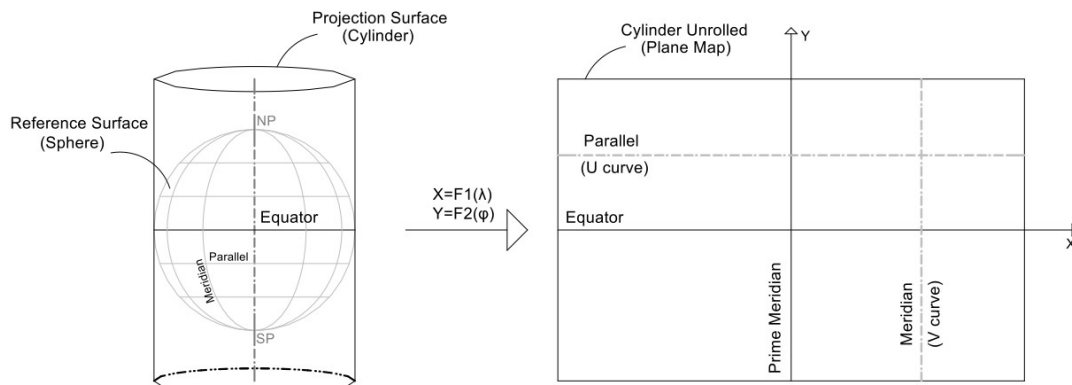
Projection Surface
(Cylinder)

Reference Surface
(Sphere)

NP

Equator

Parallel

Meridian

SP

X=F1(λ)
Y=F2(φ)

Cylinder Unrolled
(Plane Map)

Y

Parallel
(U curve)

Equator

X

Prime Meridian

Meridian
(V curve)